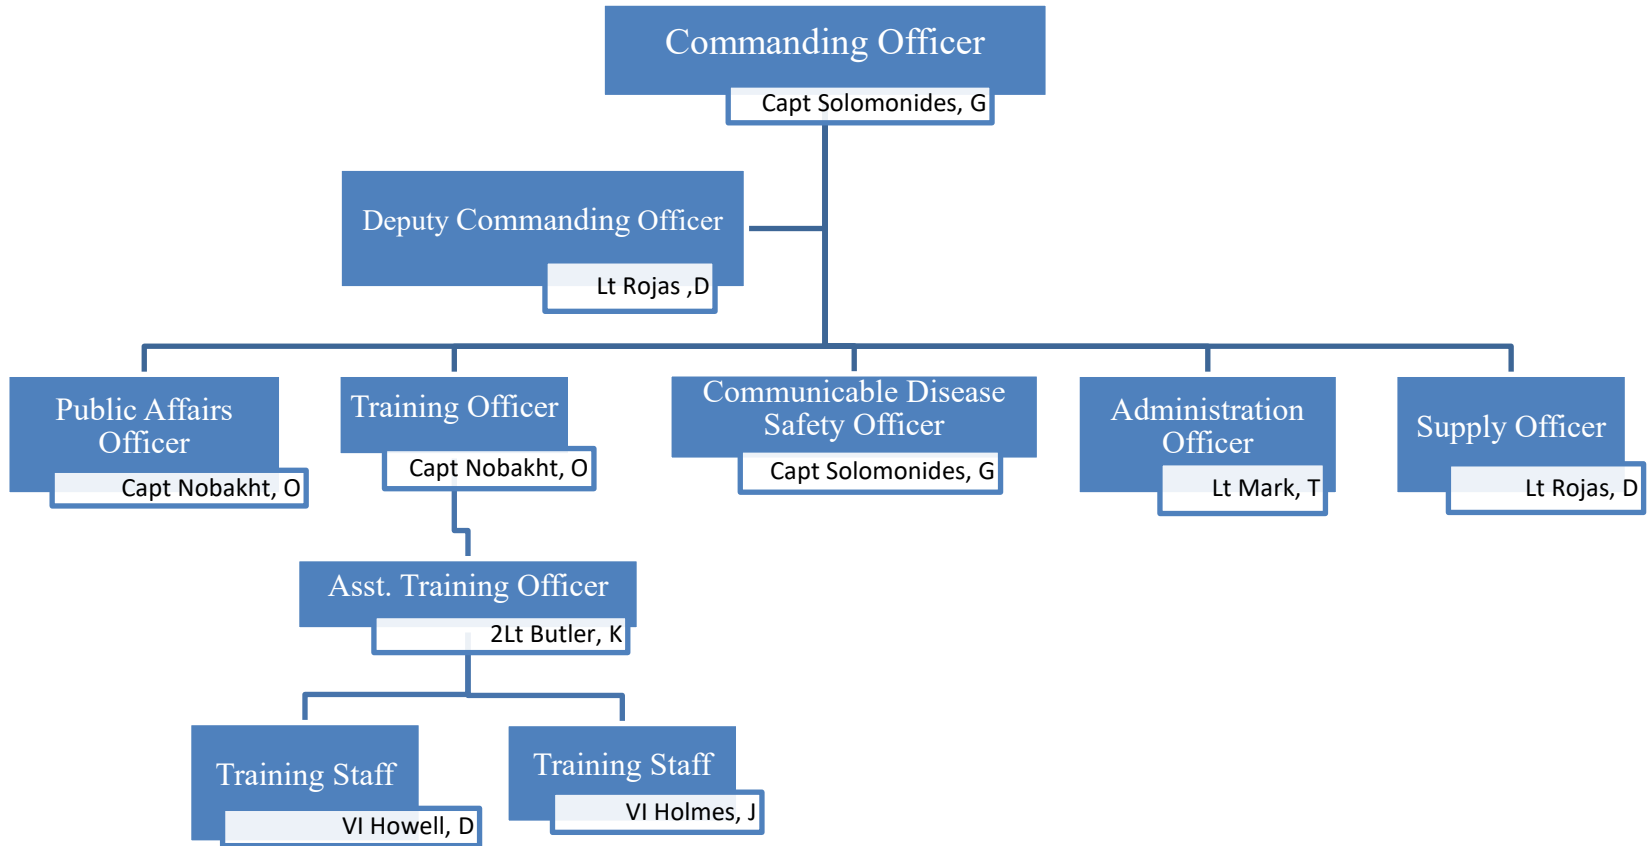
Commanding Officer
Capt Solomonides, G

Deputy Commanding Officer
Lt Rojas ,D

Public Affairs Officer
Capt Nobakht, O

Training Officer
Capt Nobakht, O

Communicable Disease Safety Officer
Capt Solomonides, G

Administration Officer
Lt Mark, T

Supply Officer
Lt Rojas, D

Asst. Training Officer
2Lt Butler, K

Training Staff
VI Howell, D

Training Staff
VI Holmes, J